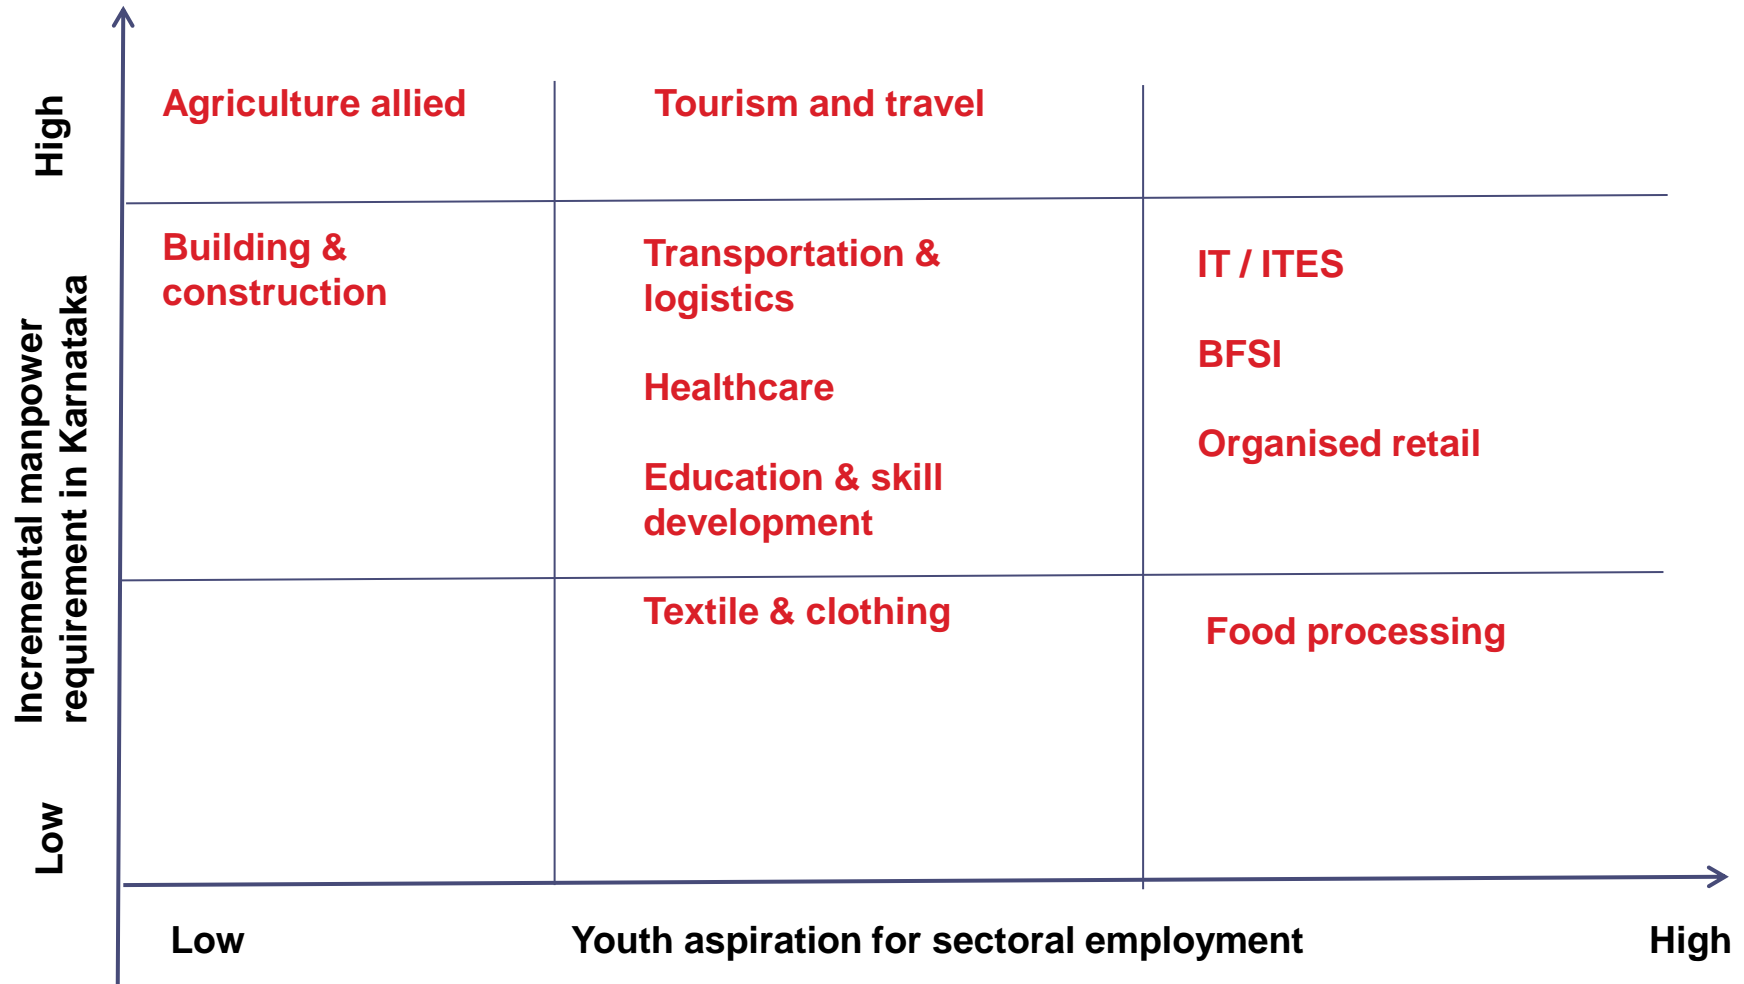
High

Incremental manpower requirement in Karnataka

Low

Agriculture allied

Tourism and travel

Building & construction

Transportation & logistics

Healthcare

Education & skill development

IT / ITES

BFSI

Organised retail

Textile & clothing

Food processing

Low

Youth aspiration for sectoral employment

High